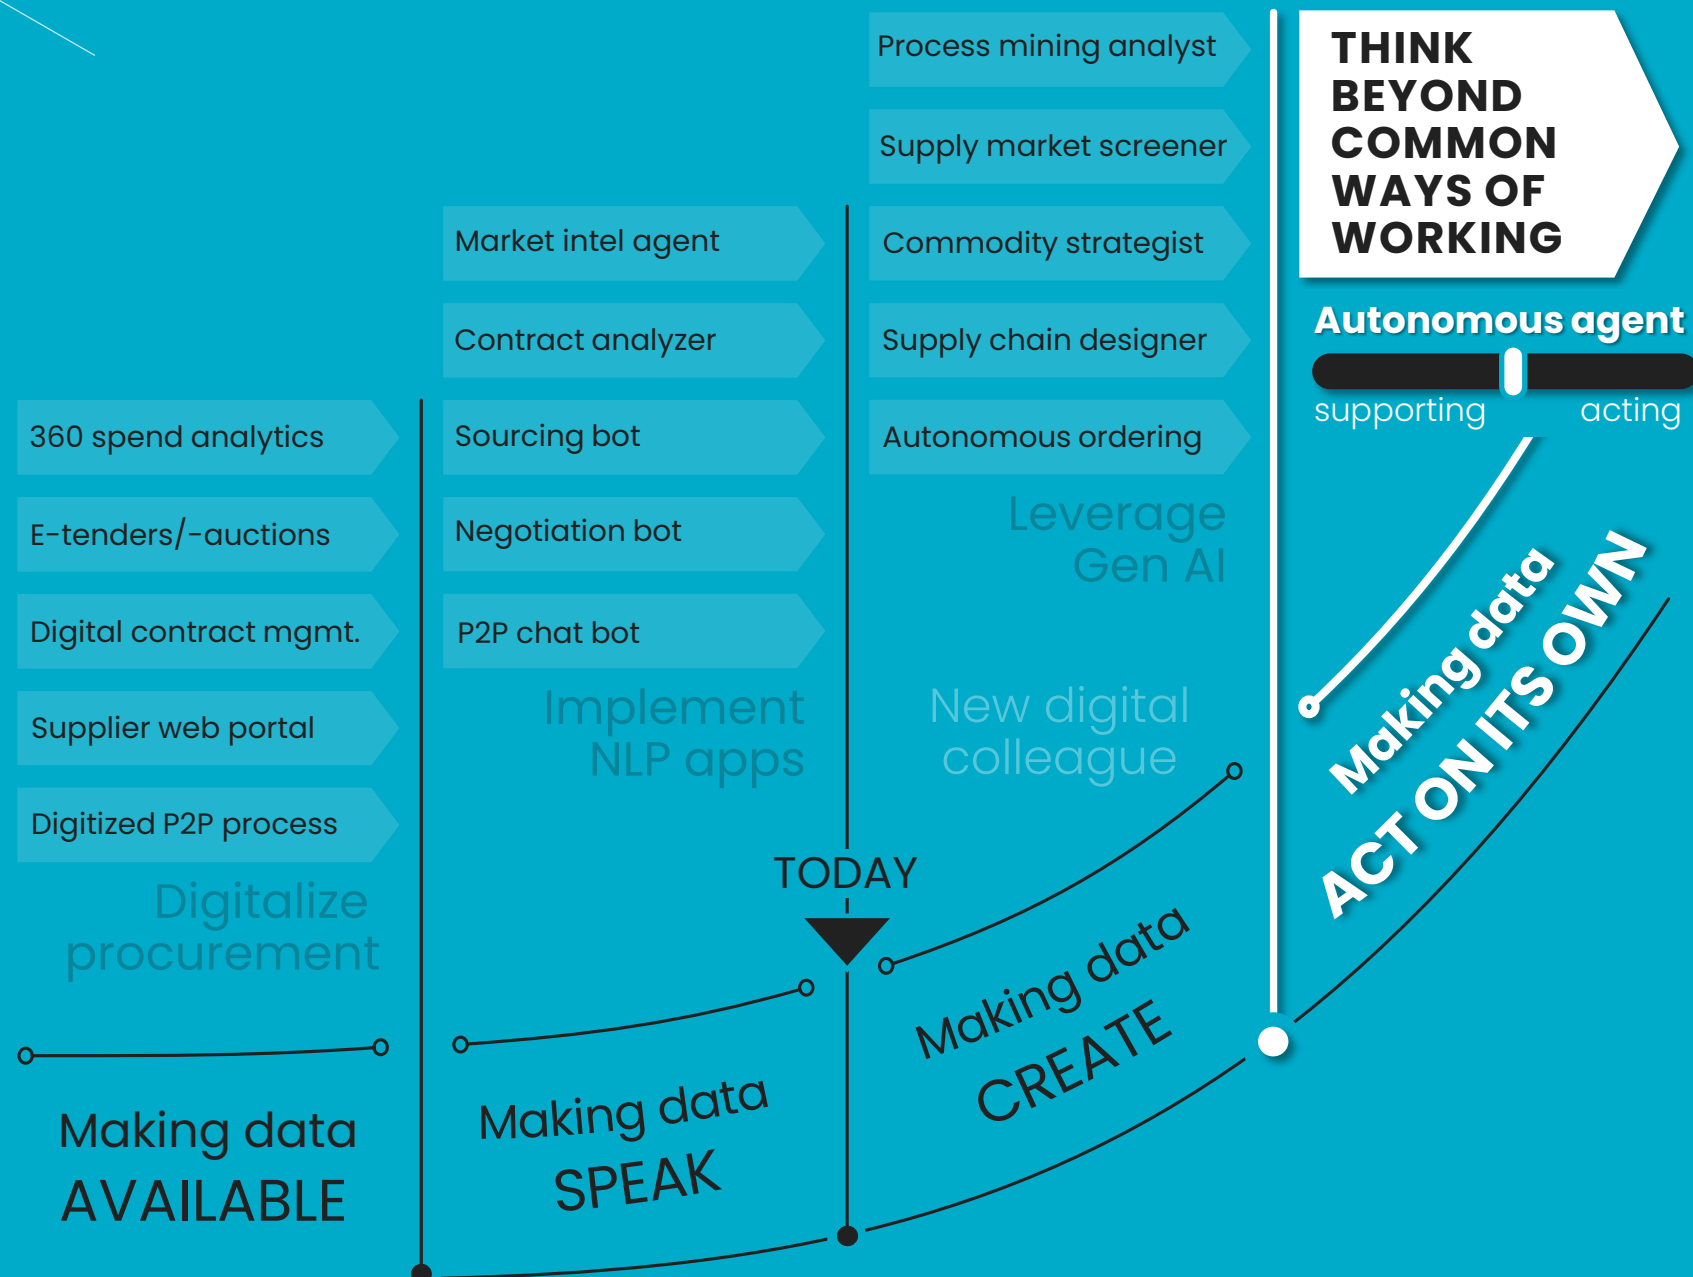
360 spend analytics

E-tenders/-auctions

Digital contract mgmt.

Supplier web portal

Digitized P2P process

Digitalize procurement

Making data AVAILABLE

Market intel agent

Contract analyzer

Sourcing bot

Negotiation bot

P2P chat bot

Implement NLP apps

Making data SPEAK

Process mining analyst

Supply market screener

Commodity strategist

Supply chain designer

Autonomous ordering

Leverage Gen AI

New digital colleague

TODAY

Making data CREATE

THINK BEYOND COMMON WAYS OF WORKING

Autonomous agent

supporting acting

Making data ACT ON ITS OWN